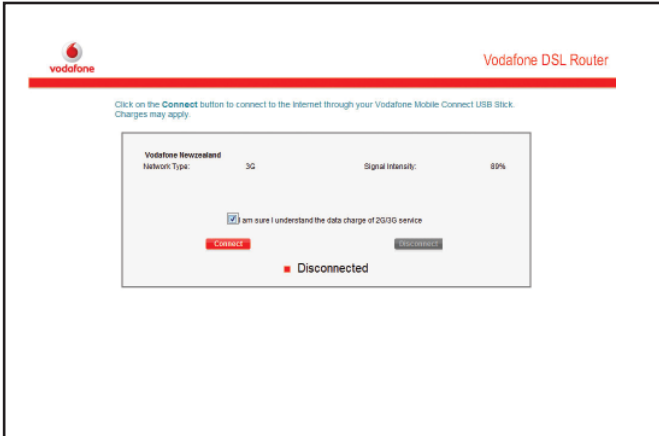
vodafone

Vodafone DSL Router

Click on the **Connect** button to connect to the Internet through your Vodafone Mobile Connect USB Stick. Charges may apply.

Vodafone Newzealand

Network Type: 3G

Signal Intensity: 89%

I am sure I understand the data charge of 2G/3G service

Connect

Disconnect

Disconnected